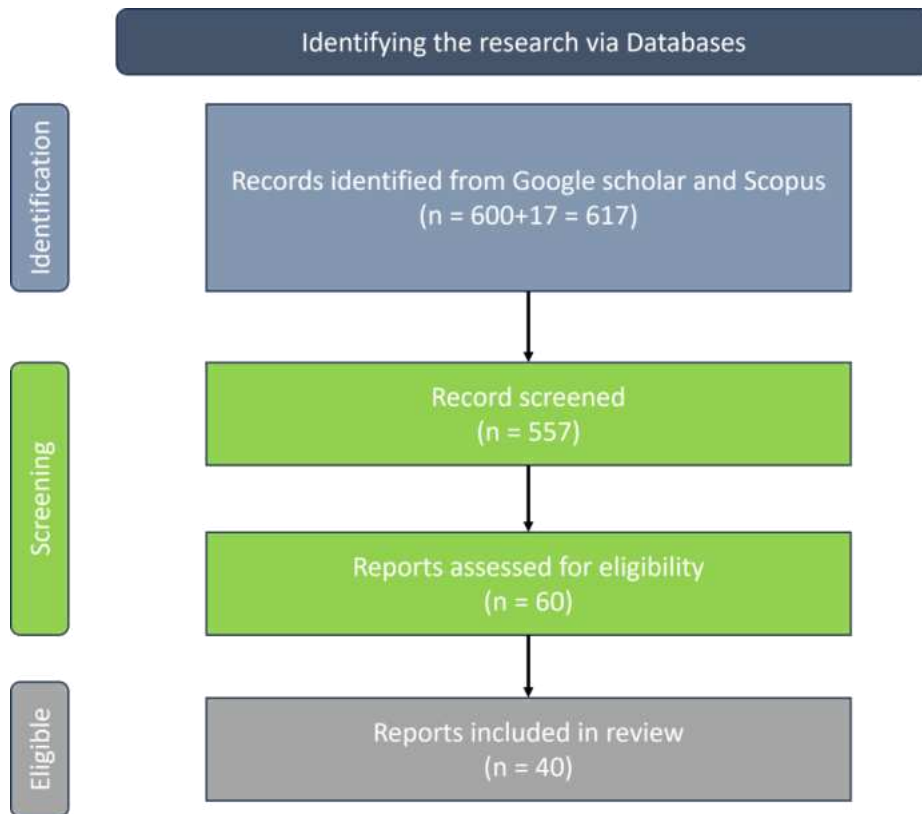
Identifying the research via Databases

Identification

Records identified from Google scholar and Scopus
(n = 600+17 = 617)

Screening

Record screened
(n = 557)

Reports assessed for eligibility
(n = 60)

Eligible

Reports included in review
(n = 40)